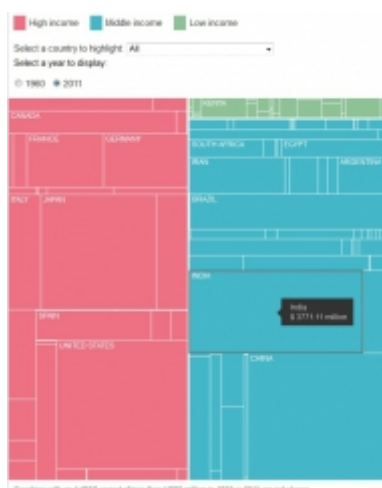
High income Middle income Low income

Select a country to highlight: All

Select a year to display:

○ 1980 ● 2011

KENYA

CANADA

FRANCE GERMANY

SOUTH AFRICA EGYPT

IRAN ARGENTINA

ITALY JAPAN

BRAZIL

INDIA

India
$ 3771.11 million

SPAIN

UNITED STATES

CHINA

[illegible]